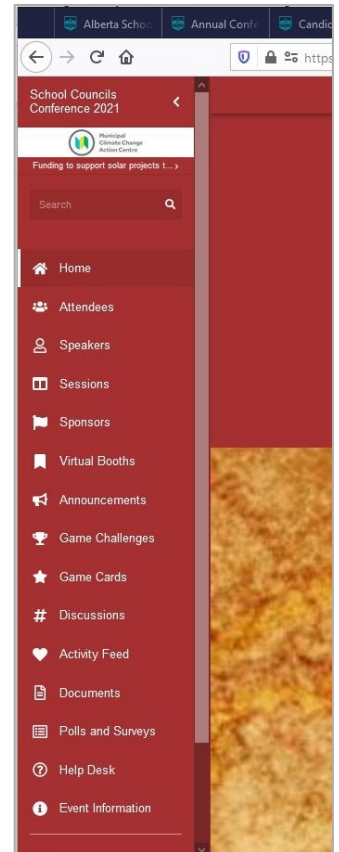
Alberta Schoo | Annual Confe | Candic

https

School Councils Conference 2021

Municipal Climate Change Action Centre

Funding to support solar projects t... ›

Search

Home

Attendees

Speakers

Sessions

Sponsors

Virtual Booths

Announcements

Game Challenges

Game Cards

Discussions

Activity Feed

Documents

Polls and Surveys

Help Desk

Event Information